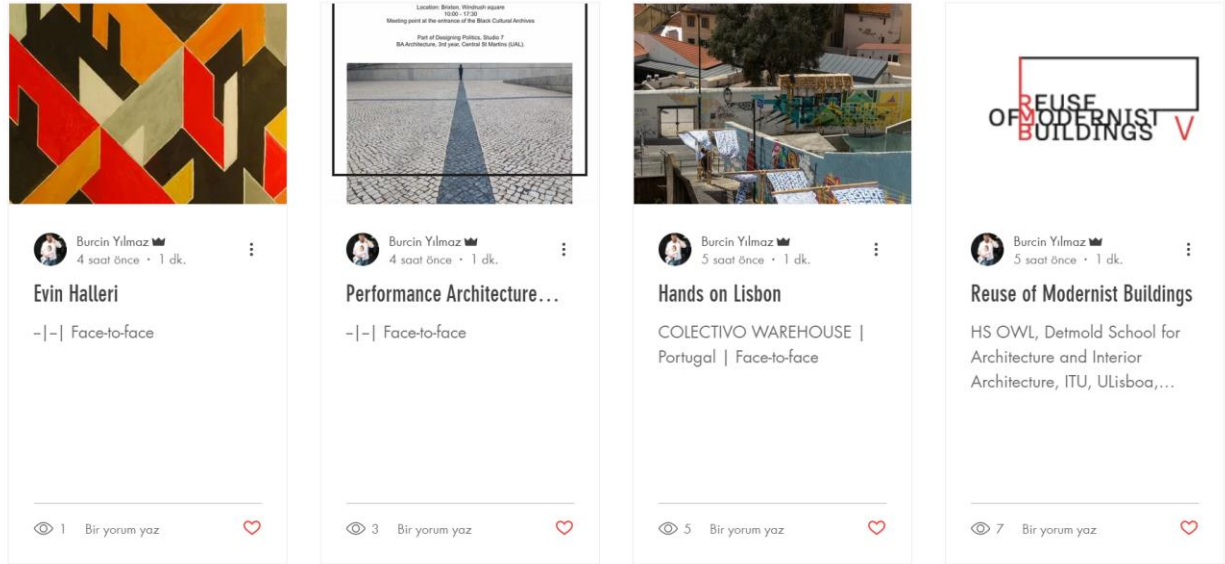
Burcin Yılmaz
4 saat önce · 1 dk.

Evin Halleri

–|–| Face-to-face

1 Bir yorum yaz

Location: Brixton, Windrush square
10:00 - 17:30
Meeting point at the entrance of the Black Cultural Archives

Part of Designing Politics, Studio 7
BA Architecture, 3rd year, Central St Martins (UAL).

Burcin Yılmaz
4 saat önce · 1 dk.

Performance Architecture...

–|–| Face-to-face

3 Bir yorum yaz

Burcin Yılmaz
5 saat önce · 1 dk.

Hands on Lisbon

COLECTIVO WAREHOUSE | Portugal | Face-to-face

5 Bir yorum yaz

REUSE OF MODERNIST BUILDINGS V

Burcin Yılmaz
5 saat önce · 1 dk.

Reuse of Modernist Buildings

HS OWL, Detmold School for Architecture and Interior Architecture, ITU, ULisboa,...

7 Bir yorum yaz